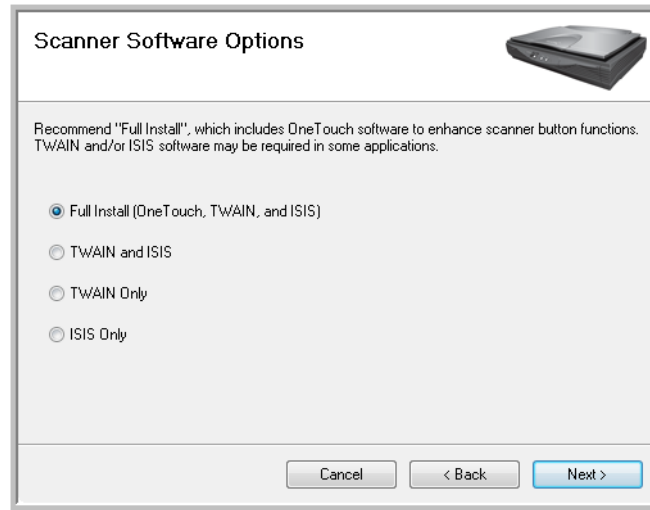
Scanner Software Options

Recommend "Full Install", which includes OneTouch software to enhance scanner button functions. TWAIN and/or ISIS software may be required in some applications.

Full Install (OneTouch, TWAIN, and ISIS)

TWAIN and ISIS

TWAIN Only

ISIS Only

Cancel

< Back

Next >